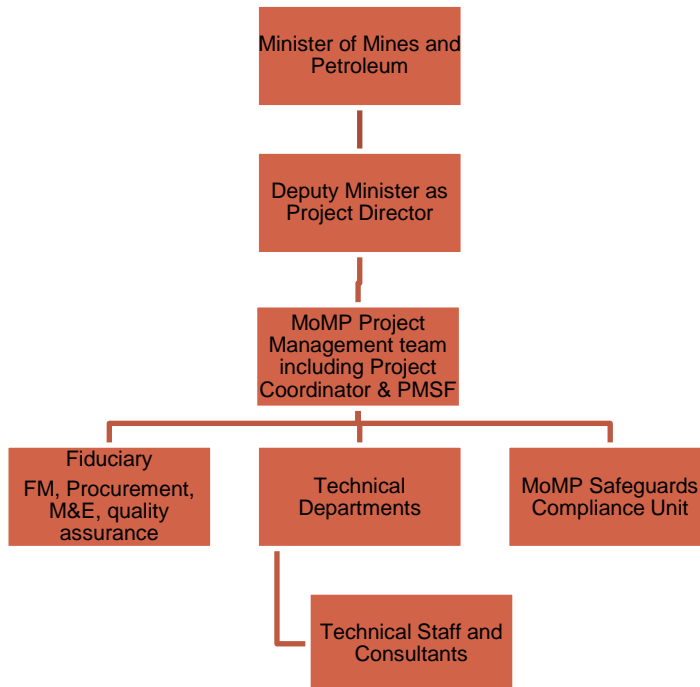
Minister of Mines and Petroleum

Deputy Minister as Project Director

MoMP Project Management team including Project Coordinator & PMSF

Fiduciary

FM, Procurement, M&E, quality assurance

Technical Departments

MoMP Safeguards Compliance Unit

Technical Staff and Consultants